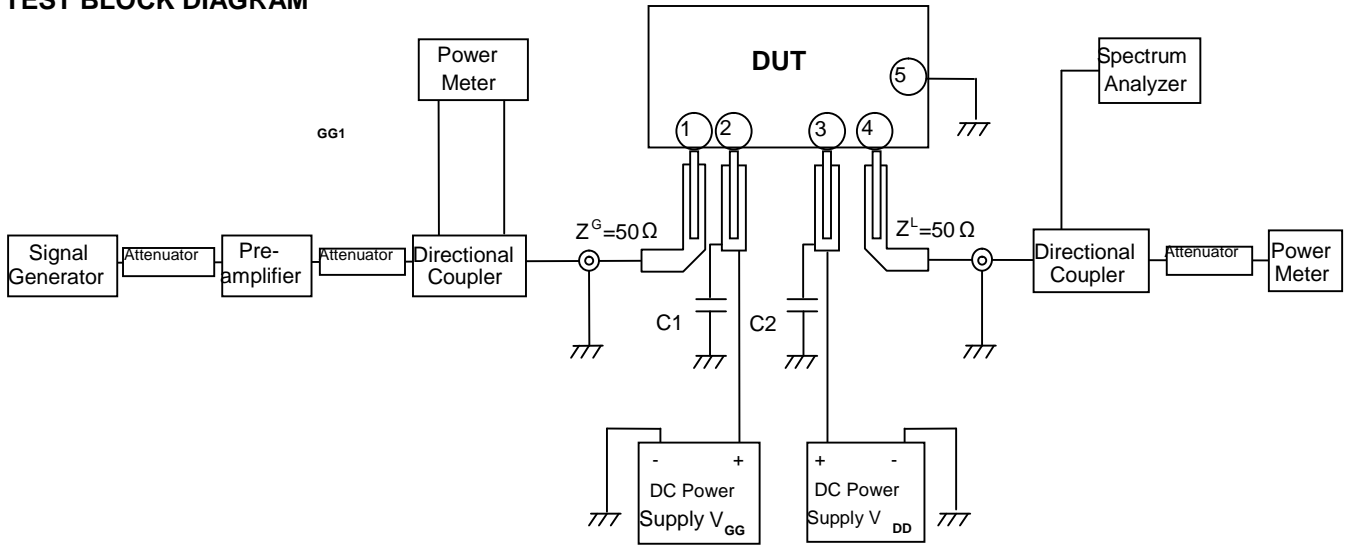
TEST BLOCK DIAGRAM

Power Meter

GG1

DUT

5

1 2 3 4

Spectrum Analyzer

Signal Generator

Attenuator

Pre-amplifier

Attenuator

Directional Coupler

$Z^G$=50 Ω

$Z^L$=50 Ω

Directional Coupler

Attenuator

Power Meter

C1

C2

- +
DC Power Supply $V_{GG}$

+ -
DC Power Supply $V_{DD}$